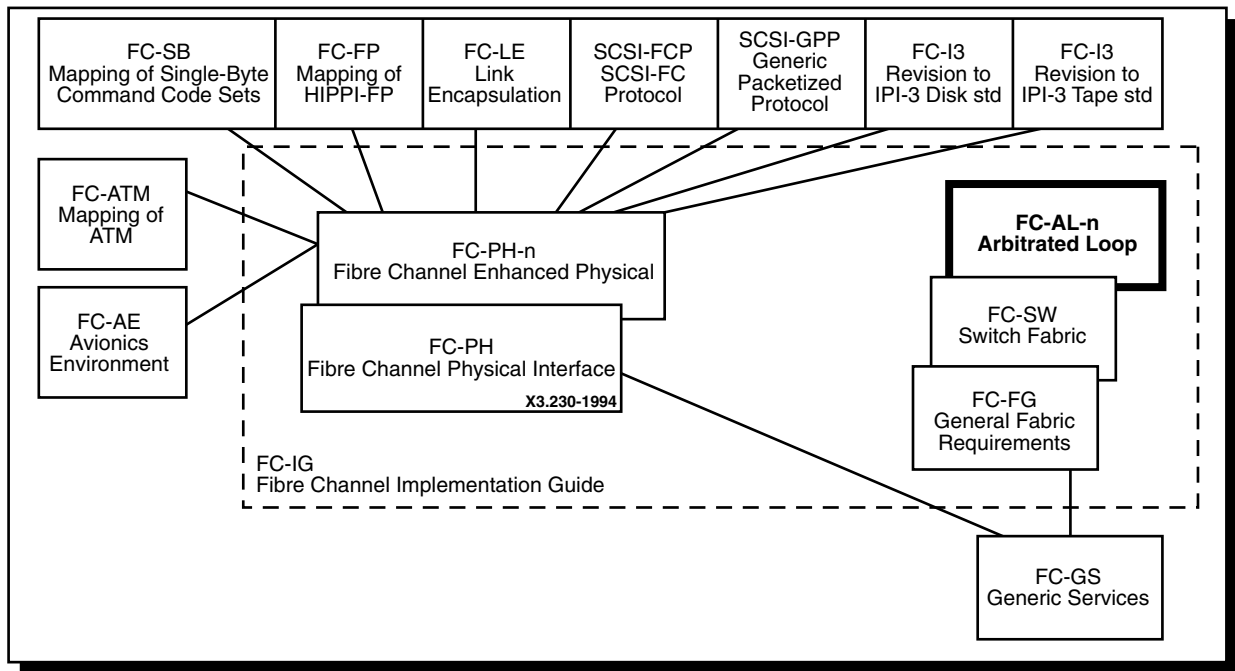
FC-SB
Mapping of Single-Byte Command Code Sets

FC-FP
Mapping of HIPPI-FP

FC-LE
Link Encapsulation

SCSI-FCP
SCSI-FC Protocol

SCSI-GPP
Generic Packetized Protocol

FC-I3
Revision to IPI-3 Disk std

FC-I3
Revision to IPI-3 Tape std

FC-ATM
Mapping of ATM

FC-AE
Avionics Environment

FC-PH-n
Fibre Channel Enhanced Physical

FC-PH
Fibre Channel Physical Interface
X3.230-1994

FC-AL-n
Arbitrated Loop

FC-SW
Switch Fabric

FC-FG
General Fabric Requirements

FC-IG
Fibre Channel Implementation Guide

FC-GS
Generic Services